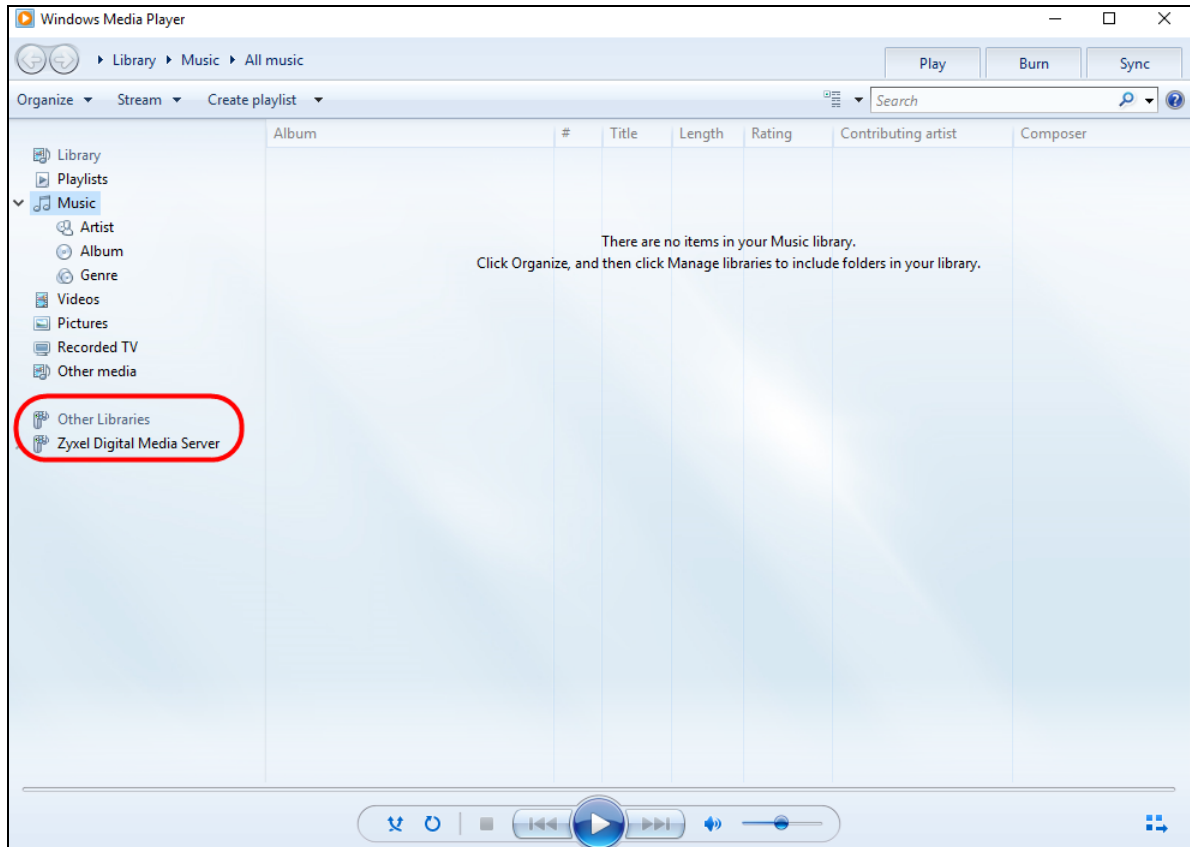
Windows Media Player

Library ▸ Music ▸ All music

Play | Burn | Sync

Organize ▾ Stream ▾ Create playlist ▾

Search

Library
Playlists
Music
Artist
Album
Genre
Videos
Pictures
Recorded TV
Other media

Other Libraries
Zyxel Digital Media Server

| Album | # | Title | Length | Rating | Contributing artist | Composer |
|---|---|---|---|---|---|---|

There are no items in your Music library.
Click Organize, and then click Manage libraries to include folders in your library.